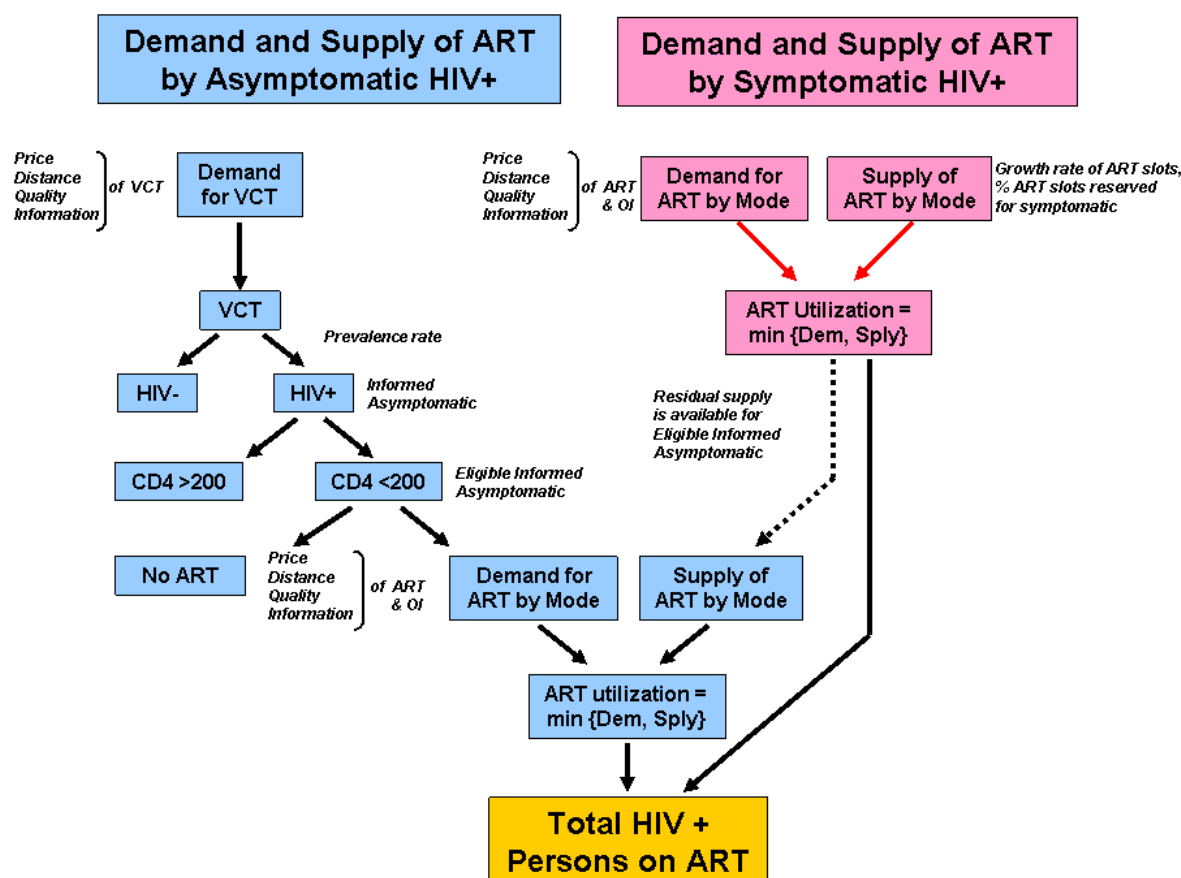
Demand and Supply of ART by Asymptomatic HIV+

Demand and Supply of ART by Symptomatic HIV+

Price
Distance
Quality
Information

of VCT

Demand for VCT

Price
Distance
Quality
Information

of ART & OI

Demand for ART by Mode

Supply of ART by Mode

Growth rate of ART slots, % ART slots reserved for symptomatic

VCT

Prevalence rate

ART Utilization = min {Dem, Sply}

HIV-

HIV+

Informed Asymptomatic

Residual supply is available for Eligible Informed Asymptomatic

CD4 >200

CD4 <200

Eligible Informed Asymptomatic

No ART

Price
Distance
Quality
Information

of ART & OI

Demand for ART by Mode

Supply of ART by Mode

ART utilization = min {Dem, Sply}

Total HIV + Persons on ART